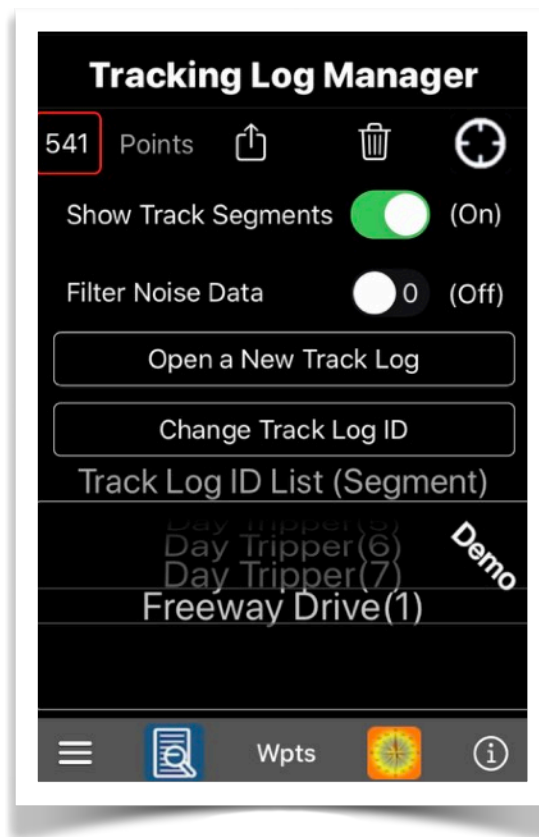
Tracking Log Manager

541 Points

Show Track Segments (On)

Filter Noise Data 0 (Off)

Open a New Track Log

Change Track Log ID

Track Log ID List (Segment)

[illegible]

Day Tripper(6)

Day Tripper(7)

Freeway Drive(1)

Demo

Wpts